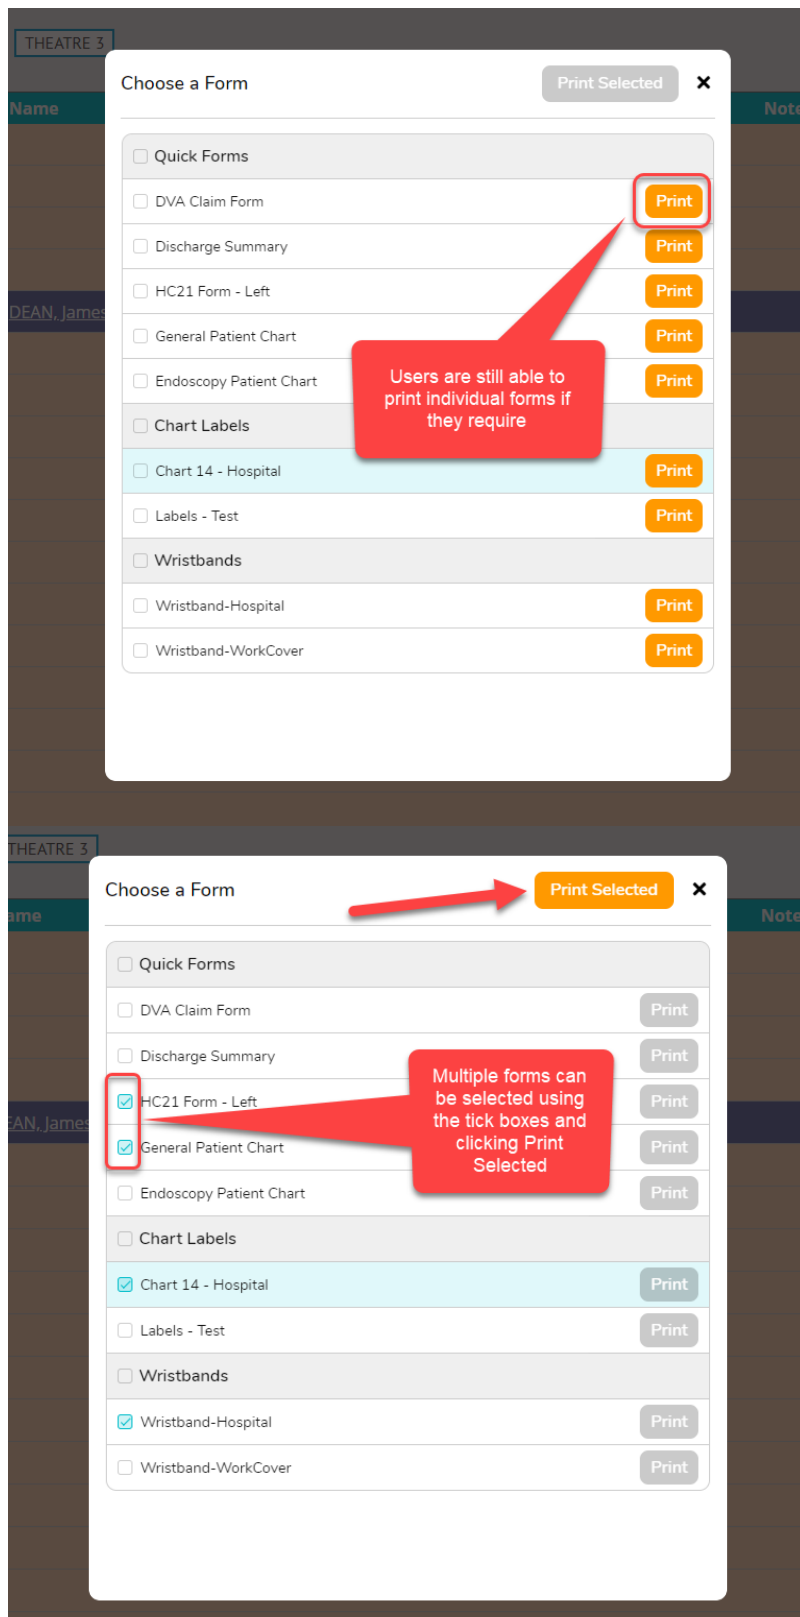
THEATRE 3

Name

Note

DEAN, James

Choose a Form

Print Selected

×

Quick Forms

DVA Claim Form Print

Discharge Summary Print

HC21 Form - Left Print

General Patient Chart Print

Endoscopy Patient Chart Print

Chart Labels

Chart 14 - Hospital Print

Labels - Test Print

Wristbands

Wristband-Hospital Print

Wristband-WorkCover Print

Users are still able to print individual forms if they require

THEATRE 3

ame

Note

EAN, James

Choose a Form

Print Selected

×

Quick Forms

DVA Claim Form Print

Discharge Summary Print

HC21 Form - Left Print

General Patient Chart Print

Endoscopy Patient Chart Print

Chart Labels

Chart 14 - Hospital Print

Labels - Test Print

Wristbands

Wristband-Hospital Print

Wristband-WorkCover Print

Multiple forms can be selected using the tick boxes and clicking Print Selected